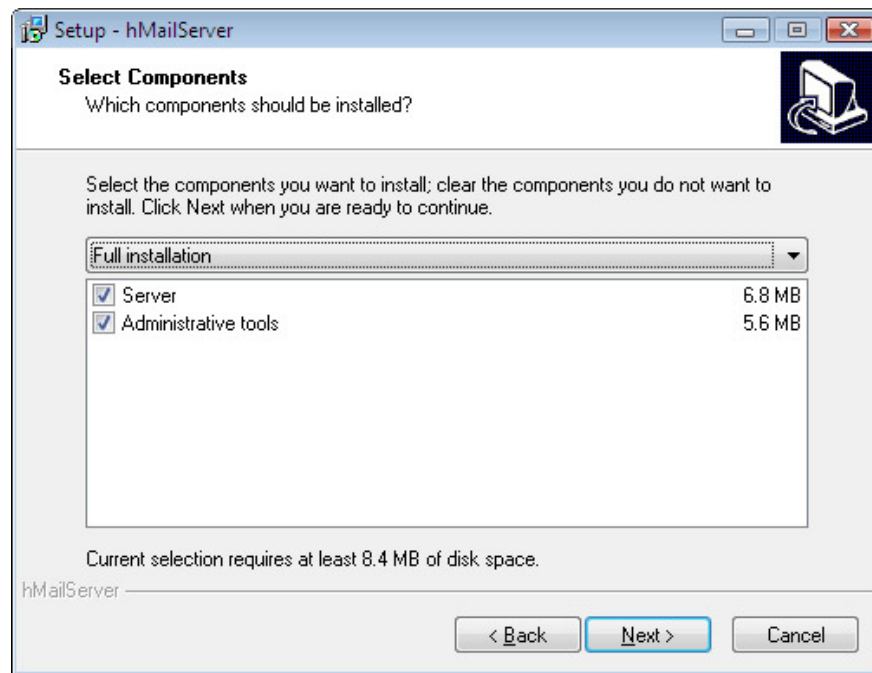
Setup - hMailServer

Select Components
Which components should be installed?

Select the components you want to install; clear the components you do not want to install. Click Next when you are ready to continue.

Full installation

Server 6.8 MB
Administrative tools 5.6 MB

Current selection requires at least 8.4 MB of disk space.

hMailServer

< Back
Next >
Cancel